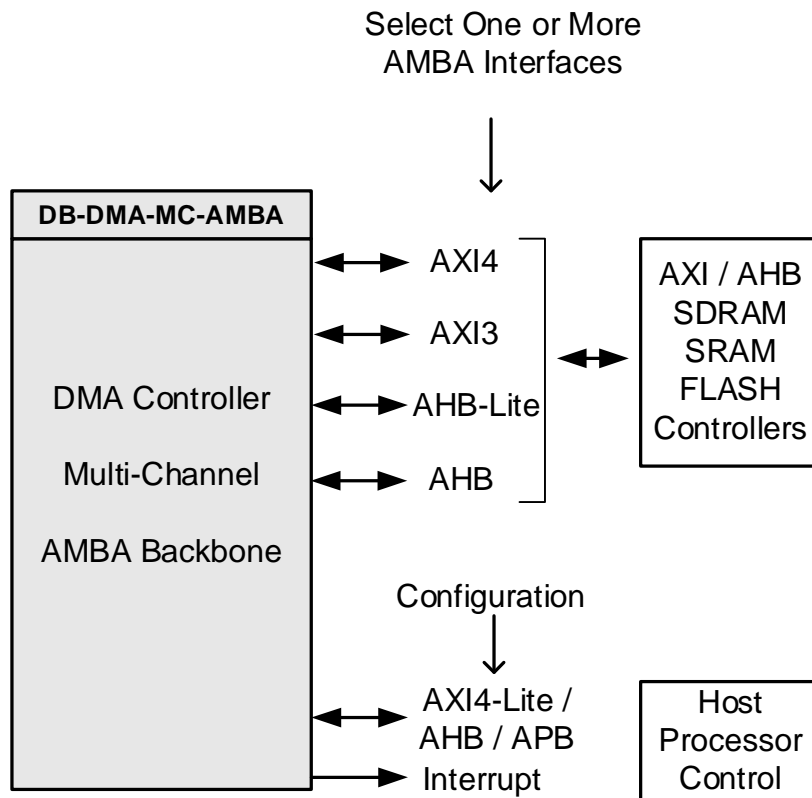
Select One or More AMBA Interfaces

DB-DMA-MC-AMBA

DMA Controller

Multi-Channel

AMBA Backbone

AXI4

AXI3

AHB-Lite

AHB

AXI / AHB
SDRAM
SRAM
FLASH
Controllers

Configuration

AXI4-Lite /
AHB / APB

Interrupt

Host
Processor
Control